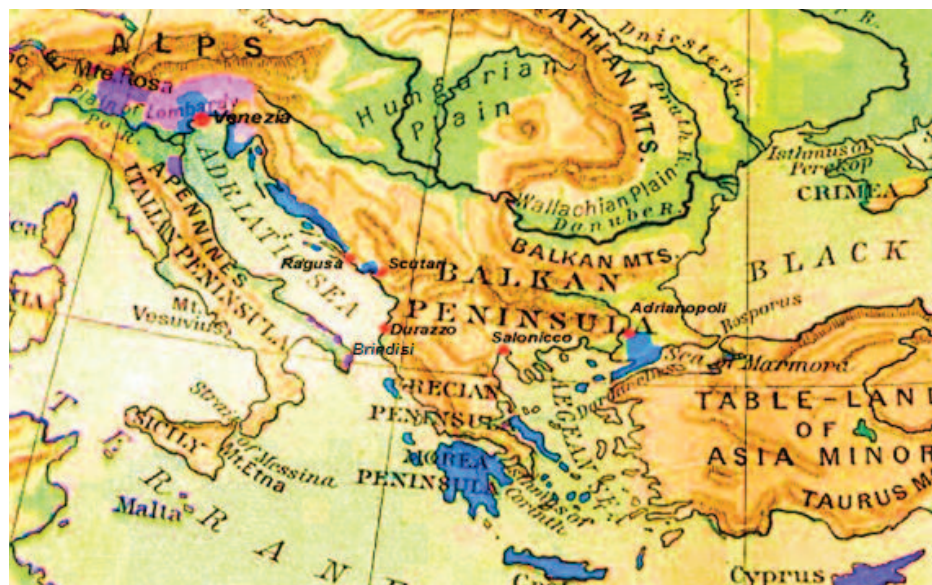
ALPS
Mte Rosa
Plain of Lombardy
Po R.
VeneZia
ATHIAN MTS.
Dniester R.
Hungarian Plain
Pruth R.
Isthmus of Perekop
CRIMEA
Wallachian Plain
Danube R.
APENNINES
ITALIAN PENINSULA
ADRIATIC SEA
Ragusa
Scotari
BALKAN
BALKAN MTS.
BLACK
PENINSULA
Adrianopoli
Bosporus
Mt. Vesuvius
Durazzo
Brindisi
Salonicco
Sea of Marmora
Dardanelles
TABLE-LAND OF ASIA MINOR
GRECIAN PENINSULA
AEGEAN SEA
Strait of Messina
SICILY
Mt. Etna
MOREA PENINSULA
Isthmus of Corinth
TAURUS M
Malta
TERRAN
Cyprus